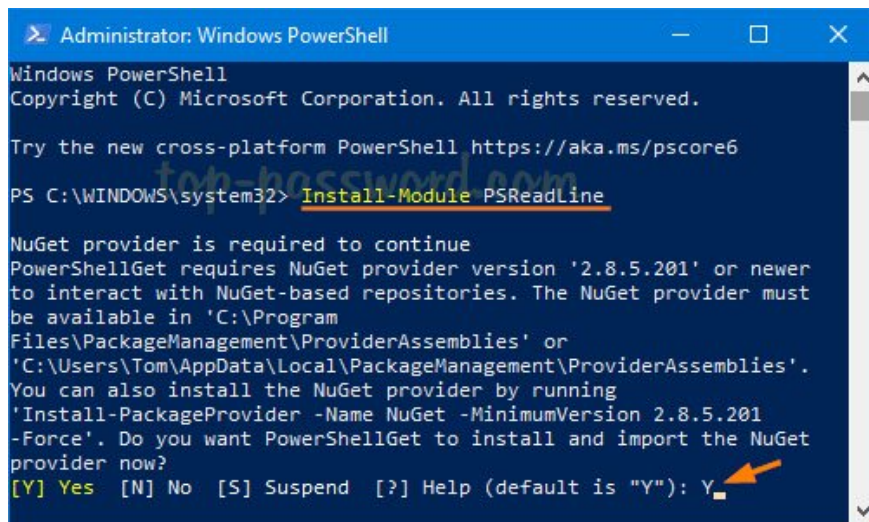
Administrator: Windows PowerShell

Windows PowerShell
Copyright (C) Microsoft Corporation. All rights reserved.

Try the new cross-platform PowerShell https://aka.ms/pscore6

top-password.com

PS C:\WINDOWS\system32> Install-Module PSReadLine

NuGet provider is required to continue
PowerShellGet requires NuGet provider version '2.8.5.201' or newer to interact with NuGet-based repositories. The NuGet provider must be available in 'C:\Program Files\PackageManagement\ProviderAssemblies' or 'C:\Users\Tom\AppData\Local\PackageManagement\ProviderAssemblies'. You can also install the NuGet provider by running 'Install-PackageProvider -Name NuGet -MinimumVersion 2.8.5.201 -Force'. Do you want PowerShellGet to install and import the NuGet provider now?
[Y] Yes  [N] No  [S] Suspend  [?] Help (default is "Y"): Y